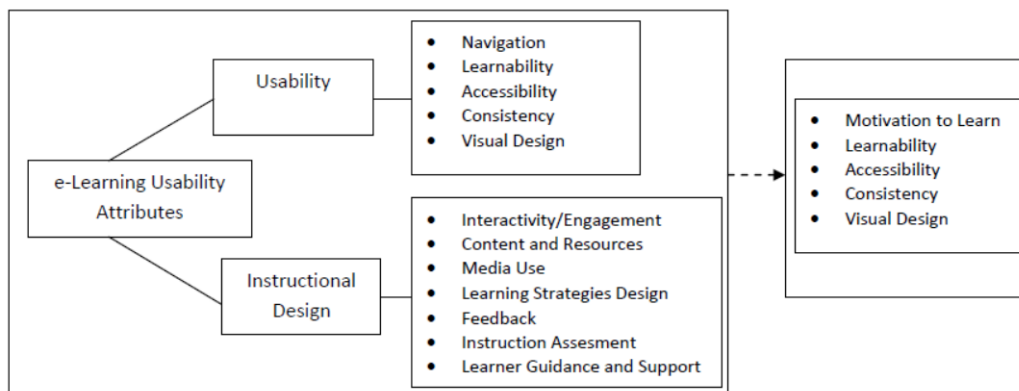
e-Learning Usability Attributes

Usability

- Navigation
- Learnability
- Accessibility
- Consistency
- Visual Design

Instructional Design

- Interactivity/Engagement
- Content and Resources
- Media Use
- Learning Strategies Design
- Feedback
- Instruction Assesment
- Learner Guidance and Support

- Motivation to Learn
- Learnability
- Accessibility
- Consistency
- Visual Design